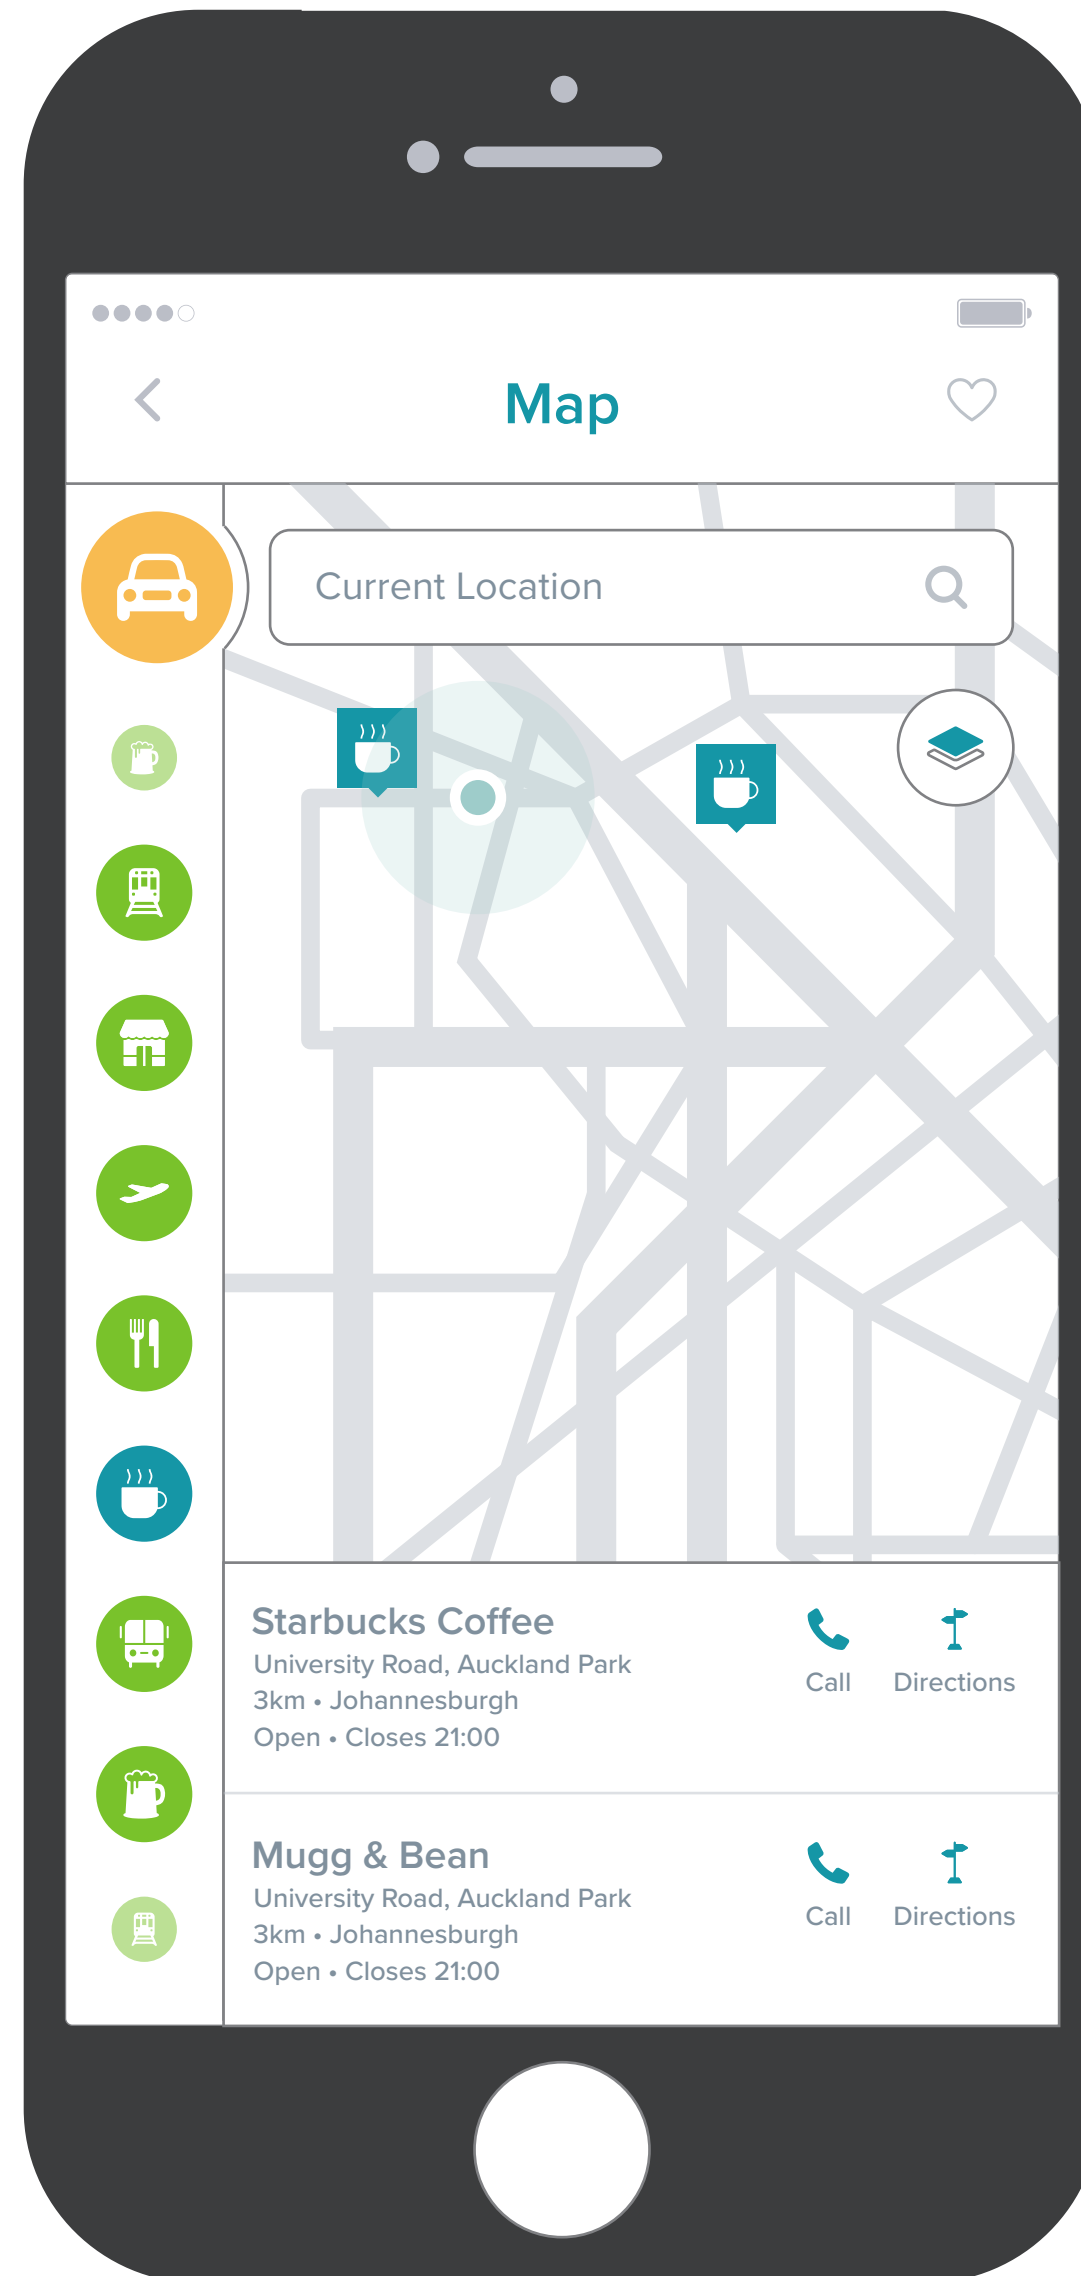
Map

Current Location

Starbucks Coffee
University Road, Auckland Park
3km • Johannesburgh
Open • Closes 21:00

Call

Directions

Mugg & Bean
University Road, Auckland Park
3km • Johannesburgh
Open • Closes 21:00

Call

Directions